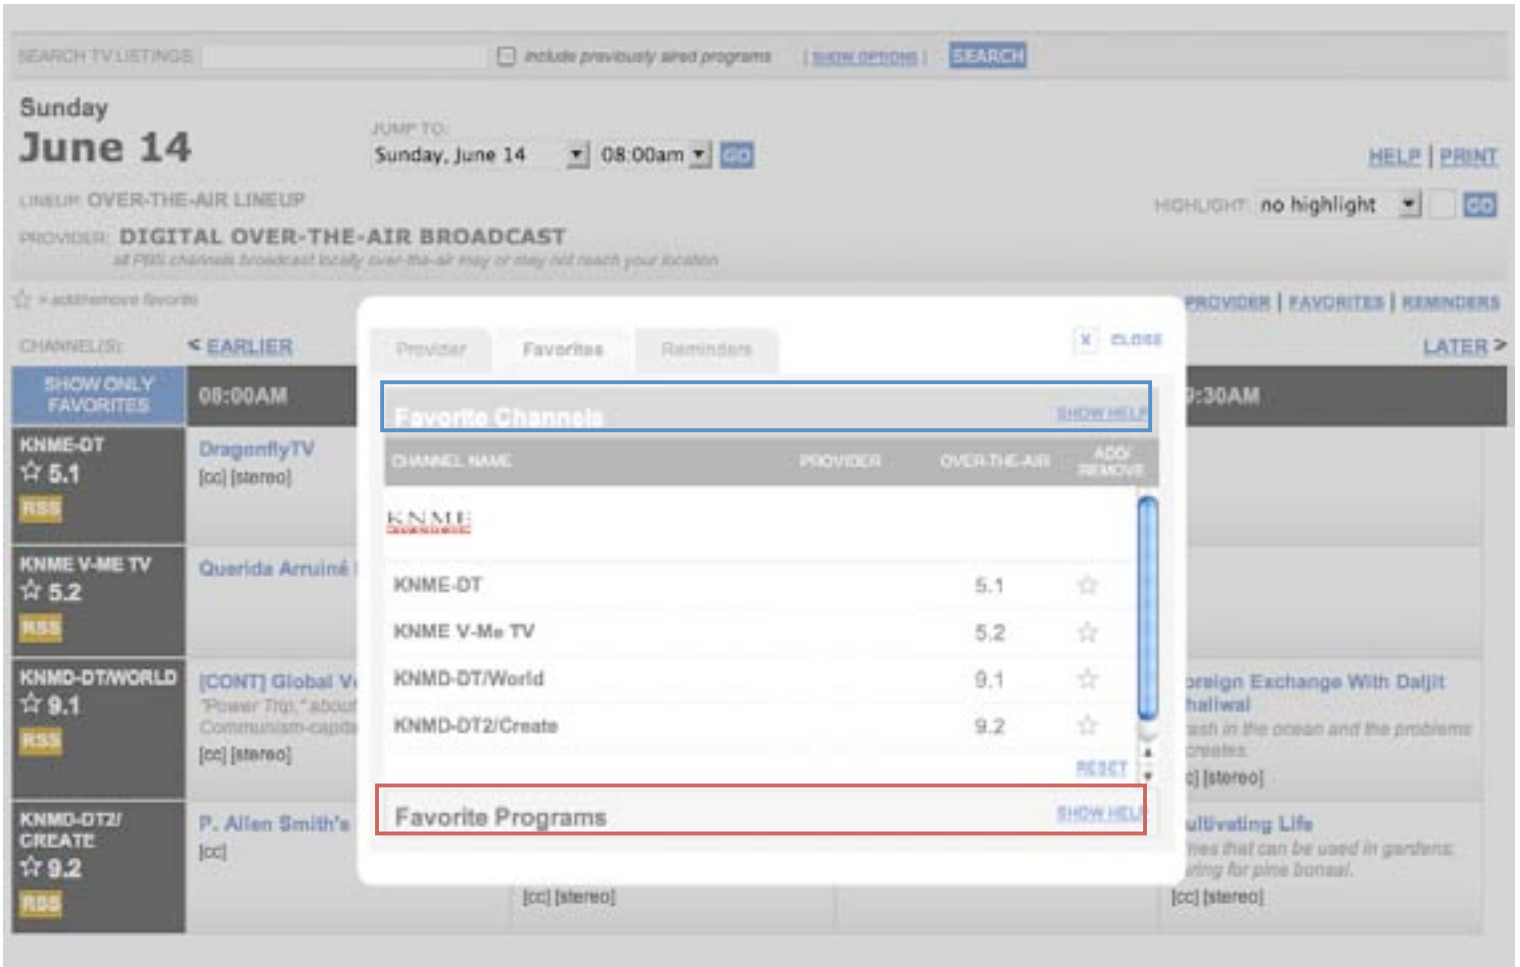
SEARCH TV LISTINGS include previously aired programs | SHOW OPTIONS | SEARCH

Sunday
June 14

JUMP TO:
Sunday, June 14 08:00am GO

HELP | PRINT

LINEUP: OVER-THE-AIR LINEUP

HIGHLIGHT: no highlight GO

PROVIDER: DIGITAL OVER-THE-AIR BROADCAST
all PBS channels broadcast locally over-the-air may or may not reach your location

☆ = add/remove favorite

PROVIDER | FAVORITES | REMINDERS

CHANNEL(S): < EARLIER LATER >

SHOW ONLY FAVORITES 08:00AM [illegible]:30AM

KNME-DT ☆ 5.1 RSS
DragonflyTV [cc] [stereo]

KNME V-ME TV ☆ 5.2 RSS
Querida Arruiné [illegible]

KNMD-DT/WORLD ☆ 9.1 RSS
[CONT] Global V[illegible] "Power Trip," about Communism-capit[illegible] [cc] [stereo]
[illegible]oreign Exchange With Daljit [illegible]haliwal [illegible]ash in the ocean and the problems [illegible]creates. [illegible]c] [stereo]

KNMD-DT2/CREATE ☆ 9.2 RSS
P. Allen Smith's [cc]
[cc] [stereo]
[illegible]ultivating Life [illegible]nes that can be used in gardens; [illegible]ring for pine bonsai. [cc] [stereo]

Provider Favorites Reminders
X CLOSE

Favorite Channels SHOW HELP

| CHANNEL NAME | PROVIDER | OVER-THE-AIR | ADD/REMOVE |
|---|---|---|---|
| KNME | | | |
| KNME-DT | | 5.1 | ☆ |
| KNME V-Me TV | | 5.2 | ☆ |
| KNMD-DT/World | | 9.1 | ☆ |
| KNMD-DT2/Create | | 9.2 | ☆ |

RESET

Favorite Programs SHOW HELP